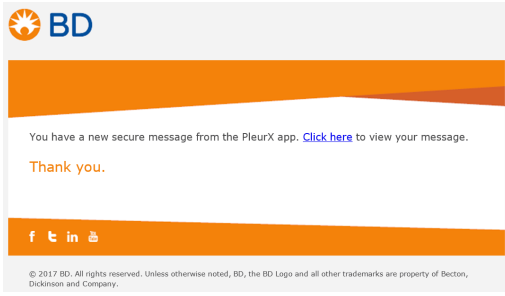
BD

You have a new secure message from the PleurX app. Click here to view your message.

Thank you.

f t in You Tube

© 2017 BD. All rights reserved. Unless otherwise noted, BD, the BD Logo and all other trademarks are property of Becton, Dickinson and Company.